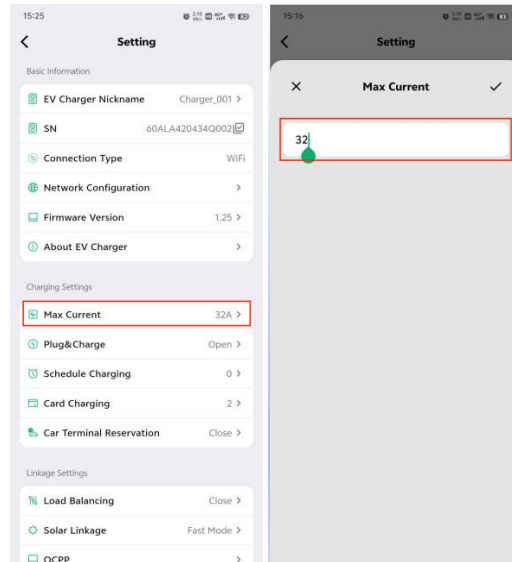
15:25

Setting

Basic Information

EV Charger Nickname Charger_001 >

SN 60ALA420434Q002

Connection Type WiFi

Network Configuration >

Firmware Version 1.25 >

About EV Charger >

Charging Settings

Max Current 32A >

Plug&Charge Open >

Schedule Charging 0 >

Card Charging 2 >

Car Terminal Reservation Close >

Linkage Settings

Load Balancing Close >

Solar Linkage Fast Mode >

OCPP >

15:16

Setting

Max Current

32